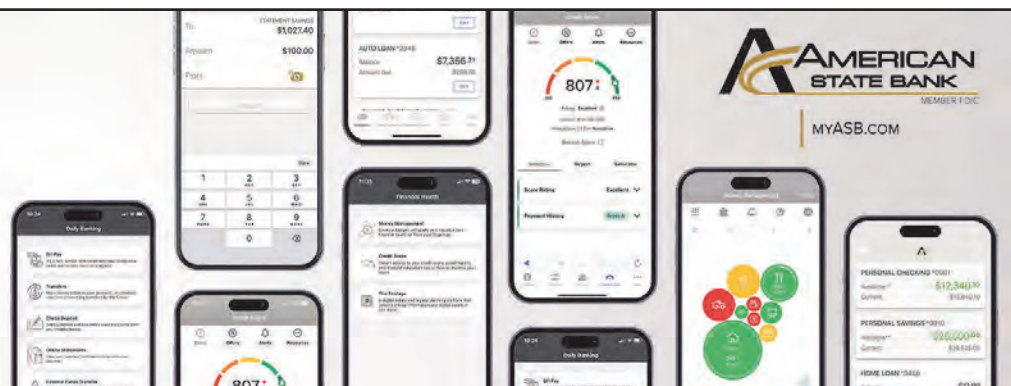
AMERICAN STATE BANK
MEMBER FDIC
MYASB.COM

To STATEMENT SAVINGS $1,027.40
Amount $100.00
From

1
2 ABC
3 DEF
4 GHI
5 JKL
6 MNO
7 PQRS
8 TUV
9 WXYZ
0

AUTO LOAN *2345
Balance $7,356.31

Credit Score
807
Excellent
Score Rating Excellent
Payment History

Financial Health
Money Management
Credit Score
Bill Pay

Daily Banking
Bill Pay
Transfers
Check Deposit
Online Statements

PERSONAL CHECKING *0001
$12,340.10
PERSONAL SAVINGS *0010
$20,000.00
HOME LOAN *3456

807